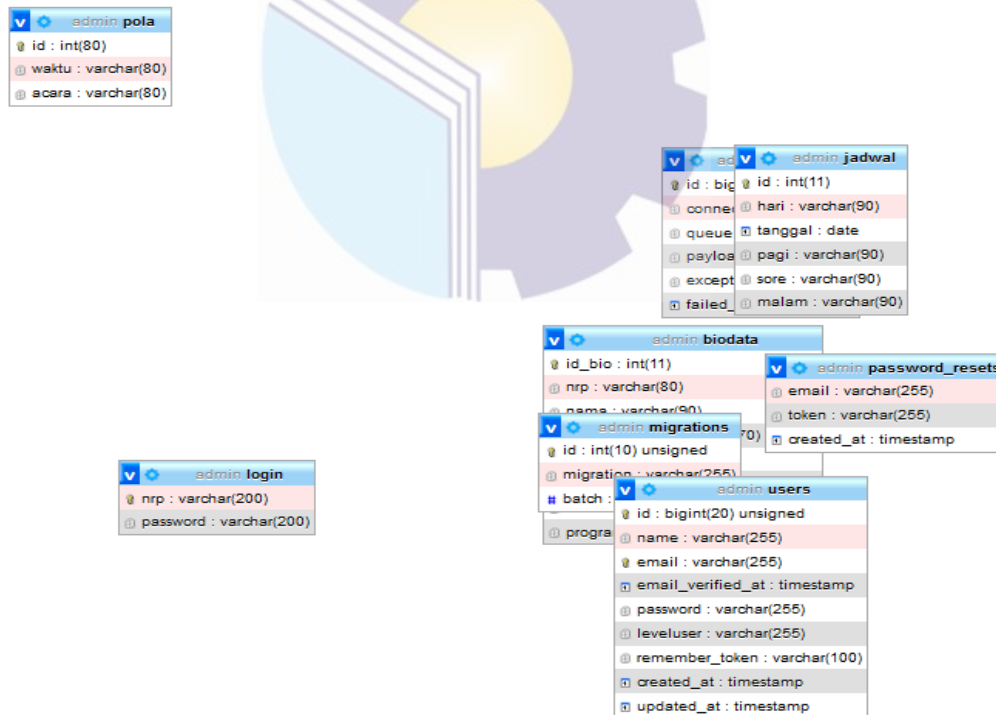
v admin pola
id : int(80)
waktu : varchar(80)
acara : varchar(80)

v ad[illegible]
id : big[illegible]
conne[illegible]
queue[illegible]
payloa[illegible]
except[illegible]
failed_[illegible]

v admin jadwal
id : int(11)
hari : varchar(90)
tanggal : date
pagi : varchar(90)
sore : varchar(90)
malam : varchar(90)

v admin biodata
id_bio : int(11)
nrp : varchar(80)
nama : varchar(90)
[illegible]70)
progra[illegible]

v admin password_resets
email : varchar(255)
token : varchar(255)
created_at : timestamp

v admin migrations
id : int(10) unsigned
migration : varchar(255)
batch : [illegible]

v admin login
nrp : varchar(200)
password : varchar(200)

v admin users
id : bigint(20) unsigned
name : varchar(255)
email : varchar(255)
email_verified_at : timestamp
password : varchar(255)
leveluser : varchar(255)
remember_token : varchar(100)
created_at : timestamp
updated_at : timestamp